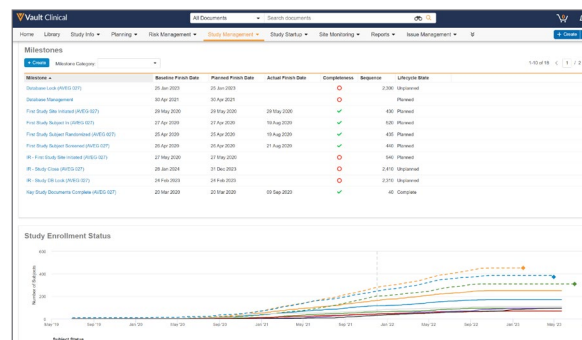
Vault Clinical

All Documents

Search documents

Home Library Study Info ▾ Planning ▾ Risk Management ▾ Study Management ▾ Study Startup ▾ Site Monitoring ▾ Reports ▾ Issue Management ▾

+ Create

Milestones

+ Create Milestone Category

1-10 of 15 < 1 / 2

| Milestone ▴ | Baseline Finish Date | Planned Finish Date | Actual Finish Date | Completeness | Sequence | Lifecycle State |
|---|---|---|---|---|---|---|
| Database Lock (AVEG-027) | 25 Jun 2023 | 25 Jun 2023 | | O | 2,300 | Unplanned |
| Database Management | 30 Apr 2021 | 30 Apr 2021 | | O | | Planned |
| First Study Site Initiated (AVEG-027) | 29 May 2020 | 29 May 2020 | 29 May 2020 | ✔ | 490 | Planned |
| First Study Subject In (AVEG-027) | 27 Apr 2020 | 27 Apr 2020 | 19 Aug 2020 | ✔ | 520 | Planned |
| First Study Subject Randomized (AVEG-027) | 25 Apr 2020 | 25 Apr 2020 | 19 Aug 2020 | ✔ | 435 | Planned |
| First Study Subject Screened (AVEG-027) | 20 Apr 2020 | 20 Apr 2020 | 21 Aug 2020 | ✔ | 440 | Planned |
| IR - First Study Site Initiated (AVEG-027) | 27 May 2020 | 27 May 2020 | | O | 540 | Planned |
| IR - Study Close (AVEG-027) | 28 Jan 2024 | 31 Dec 2023 | | O | 2,410 | Unplanned |
| IR - Study DB Lock (AVEG-027) | 24 Feb 2023 | 24 Feb 2023 | | O | 2,370 | Unplanned |
| Key Study Documents Complete (AVEG-027) | 20 Mar 2020 | 20 Mar 2020 | 09 Sep 2020 | ✔ | 40 | Complete |

Study Enrollment Status

600

400

200

0

Number of Subjects

May '19 Sep '19 Jan '20 May '20 Sep '20 Jan '21 May '21 Sep '21 Jan '22 May '22 Sep '22 Jan '23 May '23

Subject Status